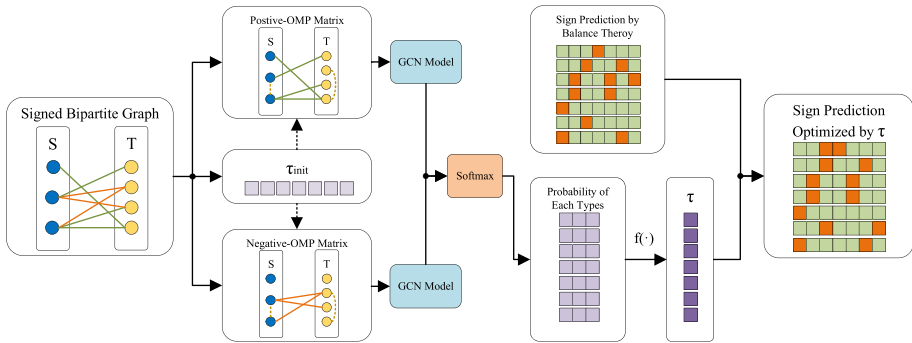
Signed Bipartite Graph

S

T

Postive-OMP Matrix

S

T

$\tau_{init}$

Negative-OMP Matrix

S

T

GCN Model

GCN Model

Softmax

Sign Prediction by Balance Theroy

Probability of Each Types

$f(\cdot)$

$\tau$

Sign Prediction Optimized by $\tau$